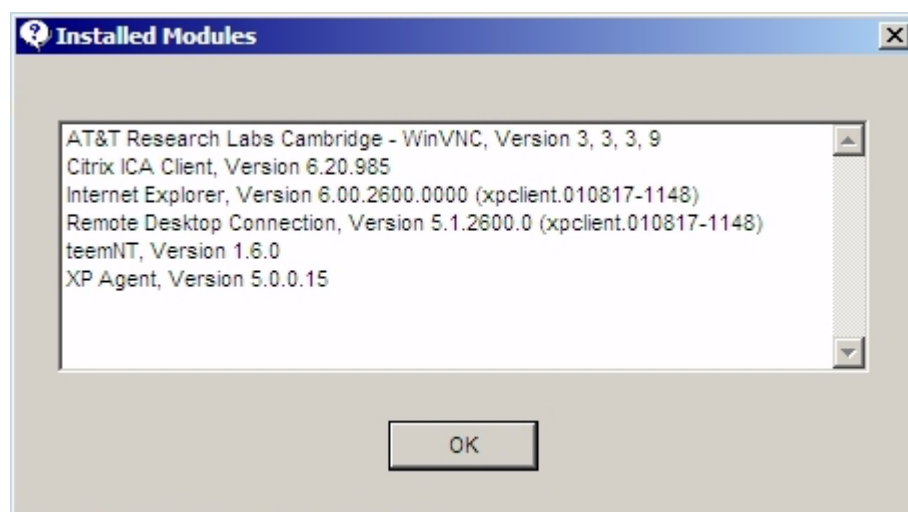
Installed Modules

AT&T Research Labs Cambridge - WinVNC, Version 3, 3, 3, 9
Citrix ICA Client, Version 6.20.985
Internet Explorer, Version 6.00.2600.0000 (xpclient.010817-1148)
Remote Desktop Connection, Version 5.1.2600.0 (xpclient.010817-1148)
teemNT, Version 1.6.0
XP Agent, Version 5.0.0.15

OK